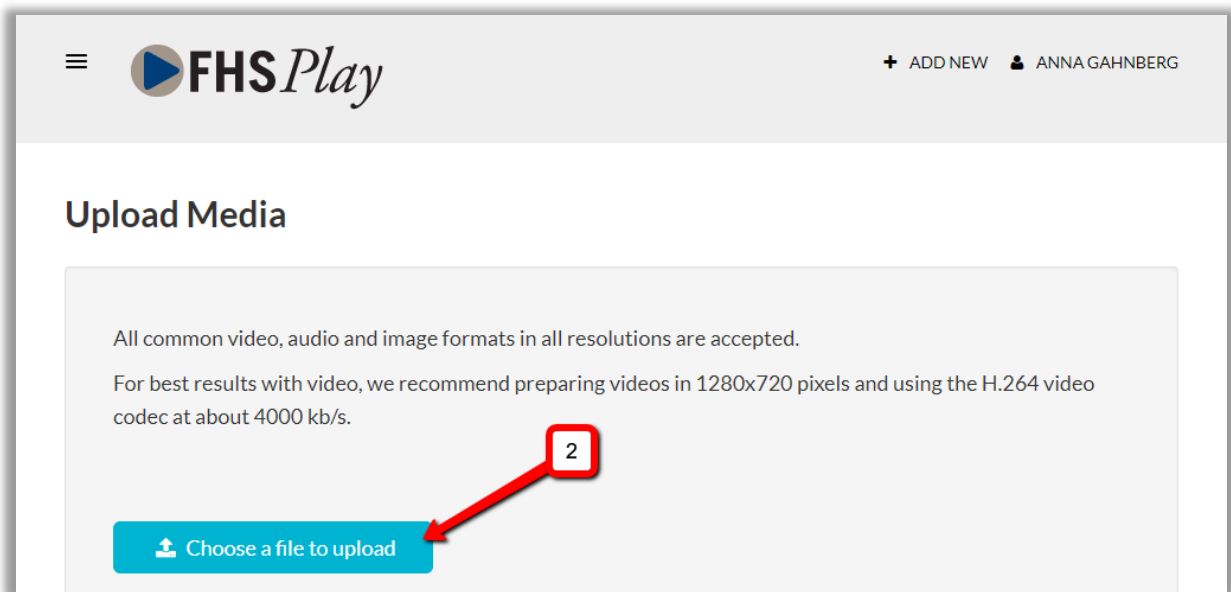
FHS Play

ADD NEW ANNA GAHNBERG

Upload Media

All common video, audio and image formats in all resolutions are accepted.

For best results with video, we recommend preparing videos in 1280x720 pixels and using the H.264 video codec at about 4000 kb/s.

2

Choose a file to upload